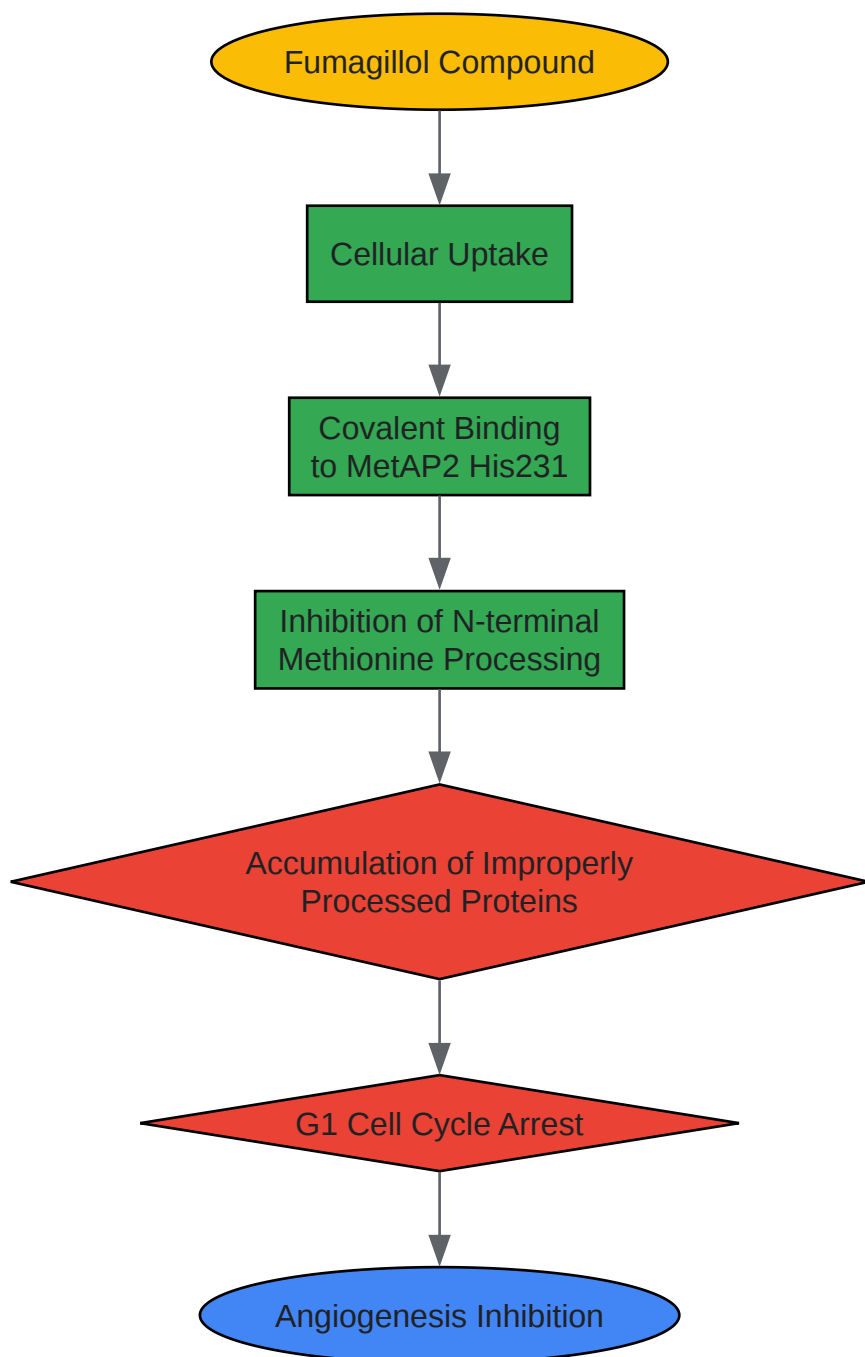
Fumagillol Compound

Cellular Uptake

Covalent Binding to MetAP2 His231

Inhibition of N-terminal Methionine Processing

Accumulation of Improperly Processed Proteins

G1 Cell Cycle Arrest

Angiogenesis Inhibition